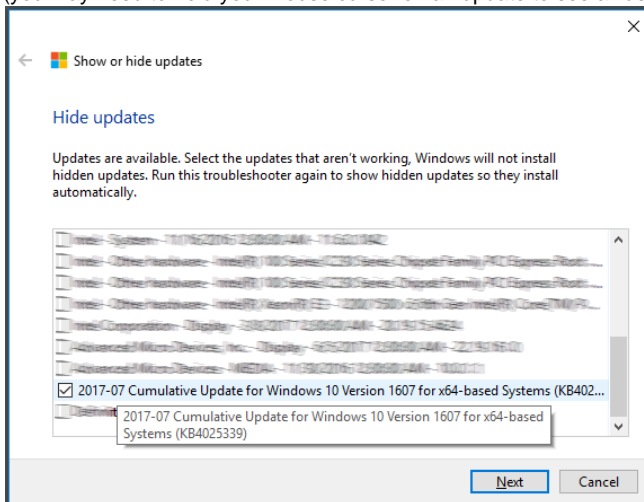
Show or hide updates

Hide updates

Updates are available. Select the updates that aren't working, Windows will not install hidden updates. Run this troubleshooter again to show hidden updates so they install automatically.

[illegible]
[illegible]
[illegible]
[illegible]
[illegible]
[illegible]
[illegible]
☑ 2017-07 Cumulative Update for Windows 10 Version 1607 for x64-based Systems (KB402...
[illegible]

2017-07 Cumulative Update for Windows 10 Version 1607 for x64-based Systems (KB4025339)

Next Cancel